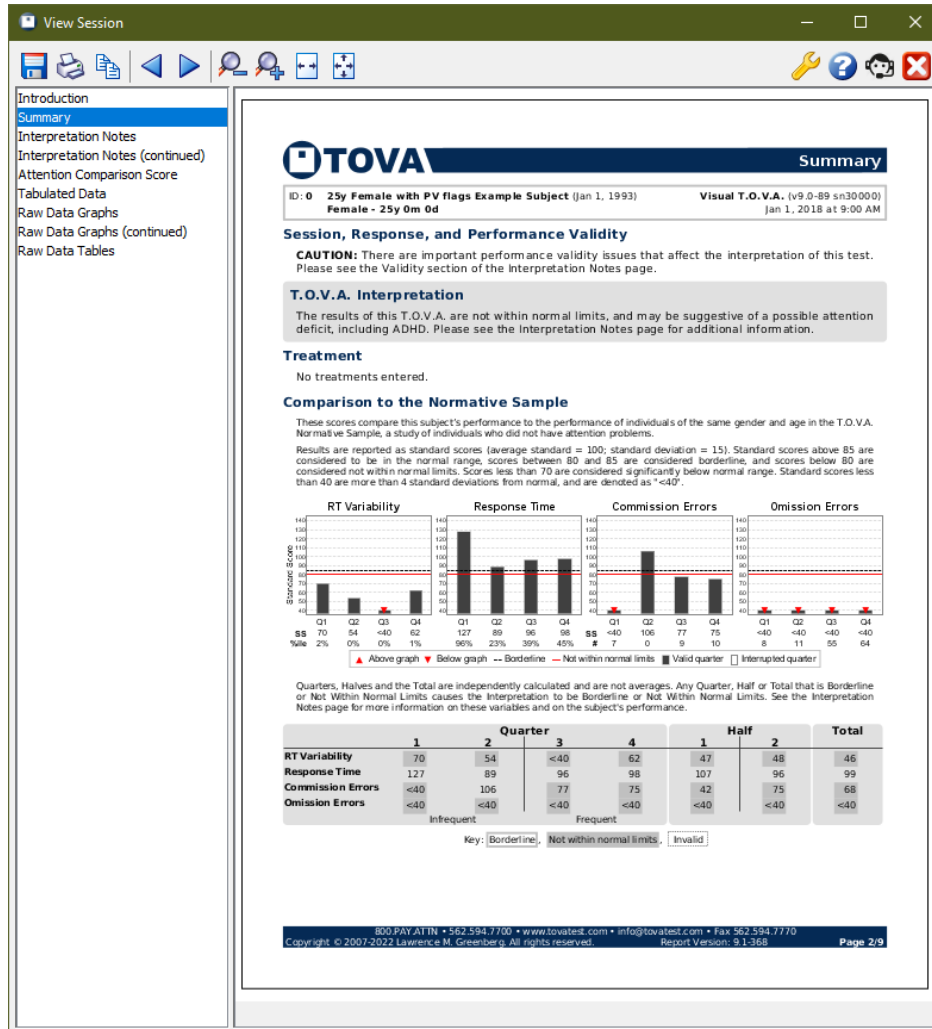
View Session

Introduction
Summary
Interpretation Notes
Interpretation Notes (continued)
Attention Comparison Score
Tabulated Data
Raw Data Graphs
Raw Data Graphs (continued)
Raw Data Tables

TOVA Summary

ID: 0 25y Female with PV flags Example Subject (Jan 1, 1993) Female - 25y 0m 0d
Visual T.O.V.A. (v9.0-89 sn30000) Jan 1, 2018 at 9:00 AM

Session, Response, and Performance Validity

CAUTION: There are important performance validity issues that affect the interpretation of this test. Please see the Validity section of the Interpretation Notes page.

T.O.V.A. Interpretation

The results of this T.O.V.A. are not within normal limits, and may be suggestive of a possible attention deficit, including ADHD. Please see the Interpretation Notes page for additional information.

Treatment

No treatments entered.

Comparison to the Normative Sample

These scores compare this subject's performance to the performance of individuals of the same gender and age in the T.O.V.A. Normative Sample, a study of individuals who did not have attention problems.

Results are reported as standard scores (average standard = 100; standard deviation = 15). Standard scores above 85 are considered to be in the normal range, scores between 80 and 85 are considered borderline, and scores below 80 are considered not within normal limits. Scores less than 70 are considered significantly below normal range. Standard scores less than 40 are more than 4 standard deviations from normal, and are denoted as "<40".

RT Variability Response Time Commission Errors Omission Errors

Standard Score
140 130 120 110 100 90 80 70 60 50 40

| | Q1 | Q2 | Q3 | Q4 |
|---|---|---|---|---|
| SS | 70 | 54 | <40 | 62 |
| %ile | 2% | 0% | 0% | 1% |

| Q1 | Q2 | Q3 | Q4 |
|---|---|---|---|
| 127 | 89 | 96 | 98 |
| 96% | 23% | 39% | 45% |

| | Q1 | Q2 | Q3 | Q4 |
|---|---|---|---|---|
| SS | <40 | 106 | 77 | 75 |
| # | 7 | 0 | 9 | 10 |

| Q1 | Q2 | Q3 | Q4 |
|---|---|---|---|
| <40 | <40 | <40 | <40 |
| 8 | 11 | 55 | 64 |

▲ Above graph ▼ Below graph -- Borderline — Not within normal limits ■ Valid quarter □ Interrupted quarter

Quarters, Halves and the Total are independently calculated and are not averages. Any Quarter, Half or Total that is Borderline or Not Within Normal Limits causes the Interpretation to be Borderline or Not Within Normal Limits. See the Interpretation Notes page for more information on these variables and on the subject's performance.

| | Quarter 1 | 2 | 3 | 4 | Half 1 | 2 | Total |
|---|---|---|---|---|---|---|---|
| RT Variability | 70 | 54 | <40 | 62 | 47 | 48 | 46 |
| Response Time | 127 | 89 | 96 | 98 | 107 | 96 | 99 |
| Commission Errors | <40 | 106 | 77 | 75 | 42 | 75 | 68 |
| Omission Errors | <40 | <40 | <40 | <40 | <40 | <40 | <40 |
| | Infrequent | | Frequent | | | | |

Key: Borderline, Not within normal limits, Invalid

800.PAY.ATTN • 562.594.7700 • www.tovatest.com • info@tovatest.com • Fax 562.594.7770
Copyright © 2007-2022 Lawrence M. Greenberg. All rights reserved. Report Version: 9.1-368 Page 2/9